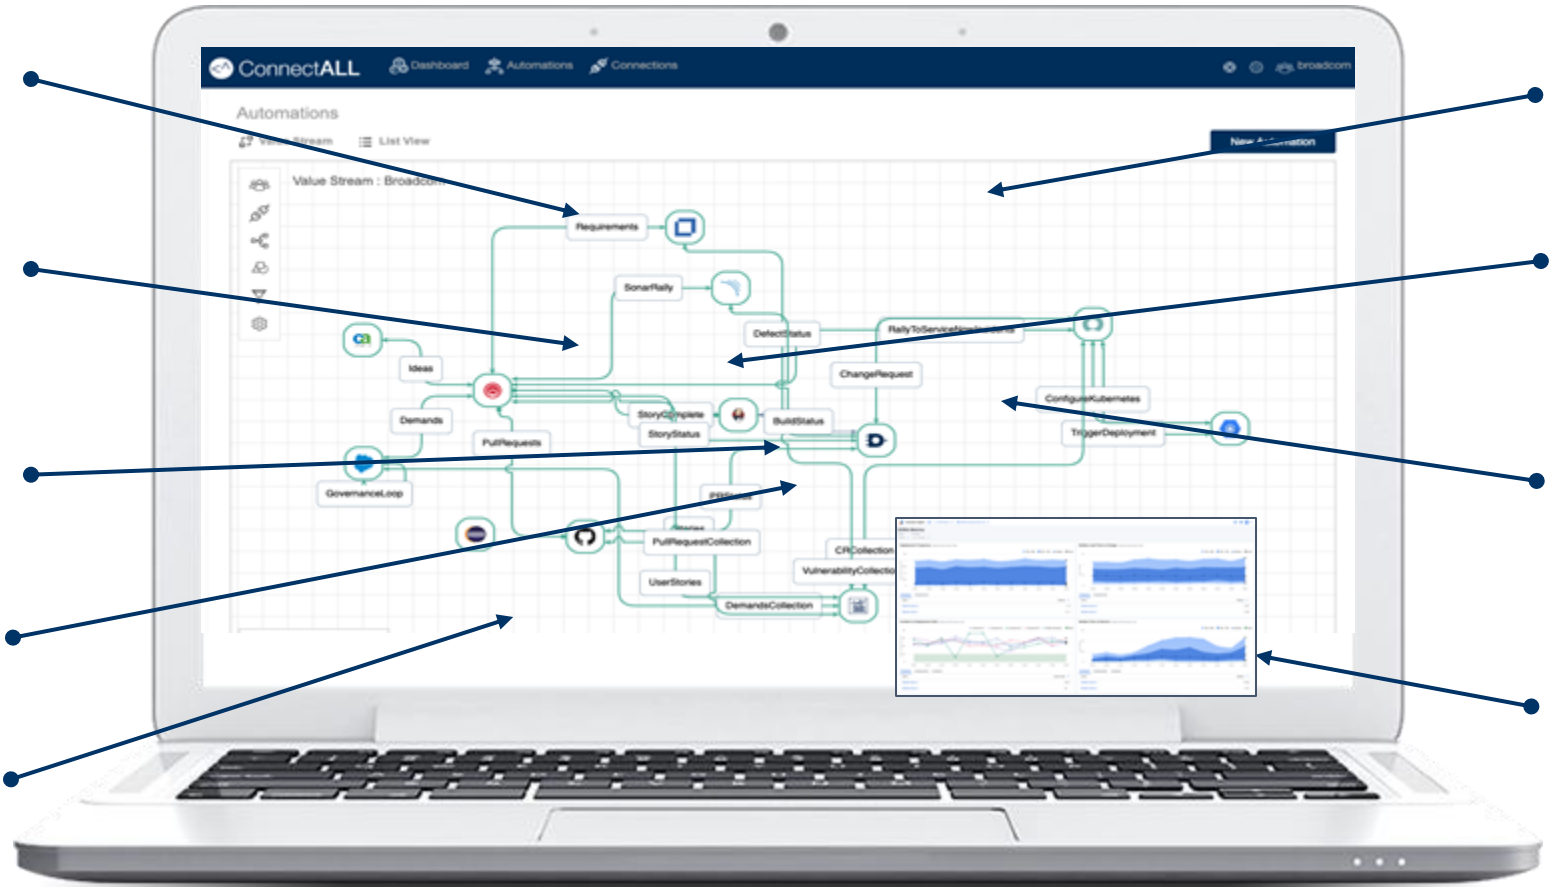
ConnectALL Dashboard Automations Connections broadcom

Automations

Value Stream List View

New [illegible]

Value Stream : Broadcom

Requirements

SonarRally

DefectStatus

RallyToServiceN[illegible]

ChangeRequest

Ideas

Demands

PullRequests

StoryComplete

StoryStatus

BuildStatus

ConfigureKubernetes

TriggerDeployment

GovernanceLoop

PRStatus

Stories

PullRequestCollection

UserStories

DemandsCollection

CRCollection

VulnerabilityCollectio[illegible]